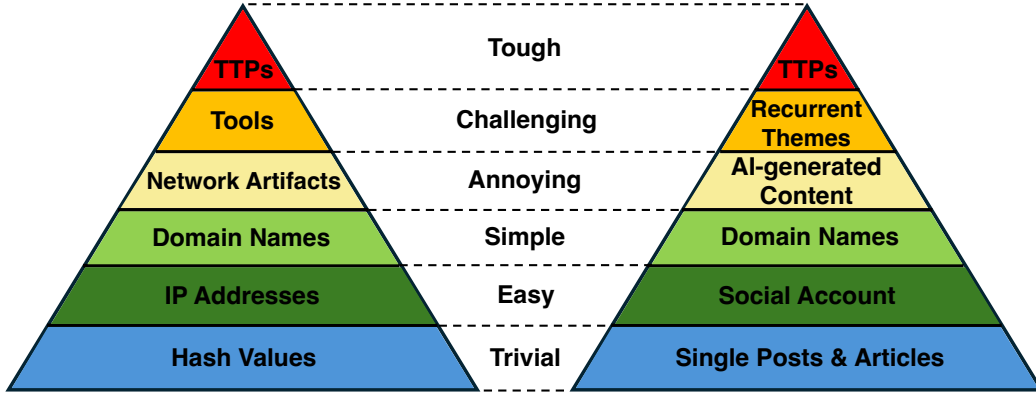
TTPs
Tools
Network Artifacts
Domain Names
IP Addresses
Hash Values

Tough
Challenging
Annoying
Simple
Easy
Trivial

TTPs
Recurrent Themes
AI-generated Content
Domain Names
Social Account
Single Posts & Articles